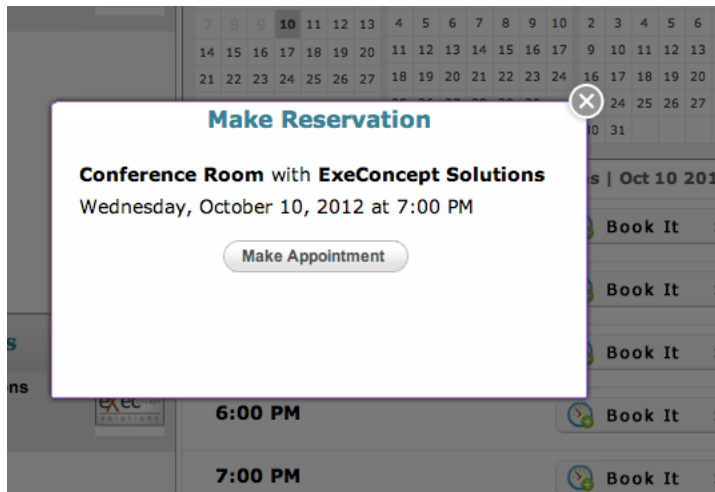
| 7 | 8 | 9 | 10 | 11 | 12 | 13 |
|---|---|---|---|---|---|---|
| 14 | 15 | 16 | 17 | 18 | 19 | 20 |
| 21 | 22 | 23 | 24 | 25 | 26 | 27 |

| 4 | 5 | 6 | 7 | 8 | 9 | 10 |
|---|---|---|---|---|---|---|
| 11 | 12 | 13 | 14 | 15 | 16 | 17 |
| 18 | 19 | 20 | 21 | 22 | 23 | 24 |

| 2 | 3 | 4 | 5 | 6 |
|---|---|---|---|---|
| 9 | 10 | 11 | 12 | 13 |
| 16 | 17 | 18 | 19 | 20 |
| | 24 | 25 | 26 | 27 |
| 30 | 31 | | | |

Make Reservation

Conference Room with ExeConcept Solutions
Wednesday, October 10, 2012 at 7:00 PM

Make Appointment

s | Oct 10 201

Book It

Book It

Book It

6:00 PM Book It

7:00 PM Book It

s

ns

exec solutions